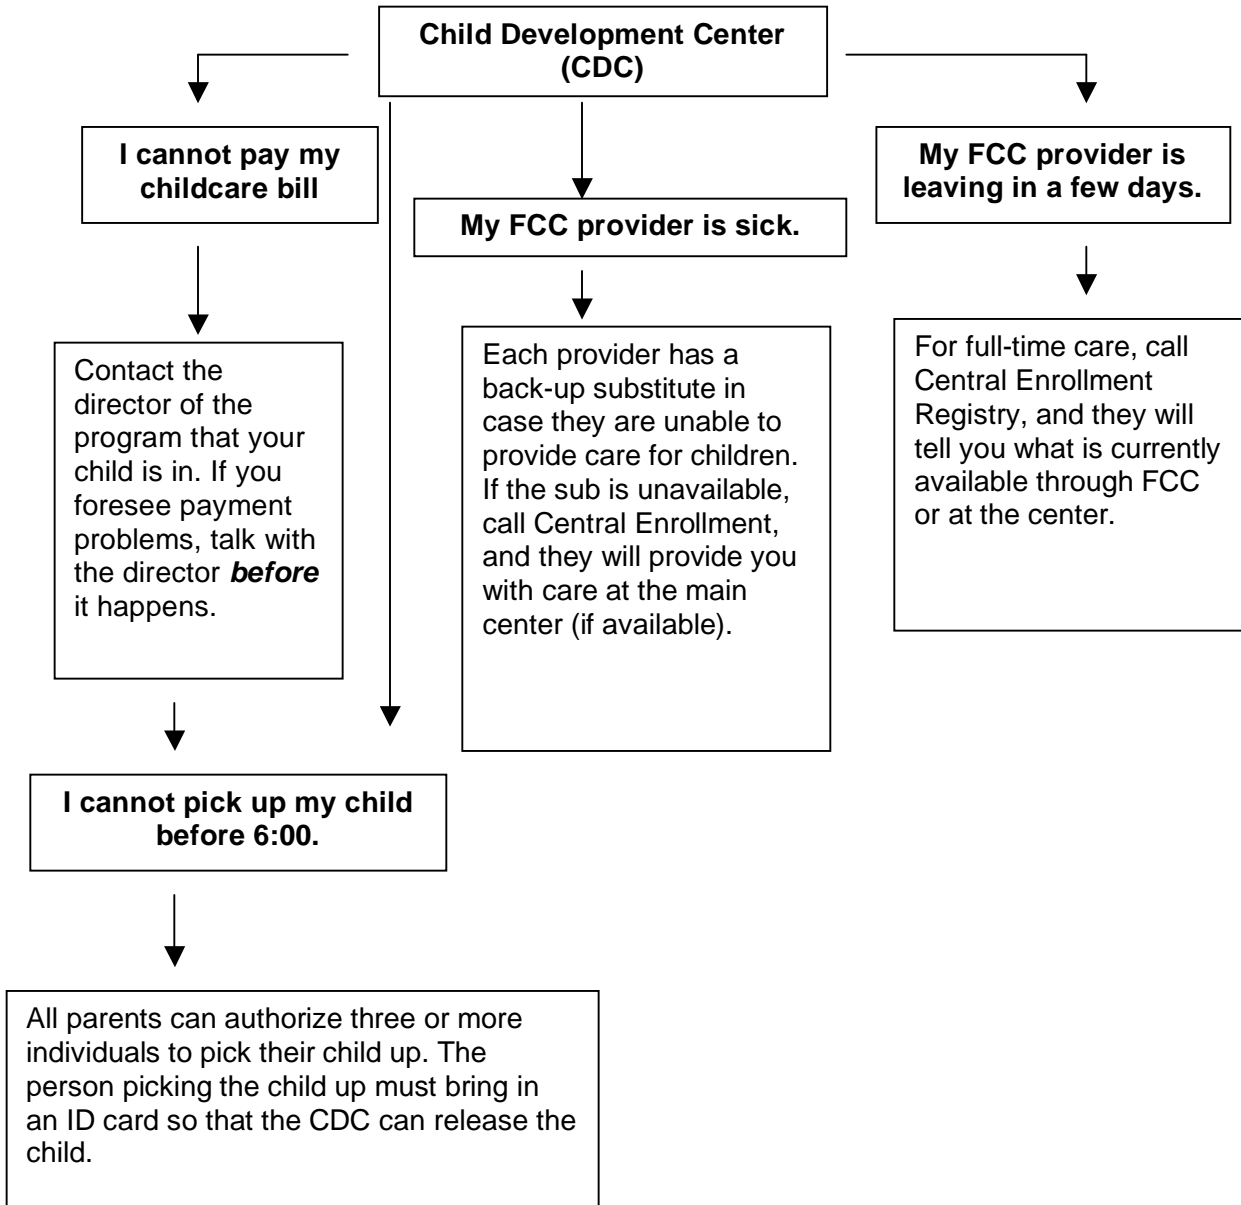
Child Development Center (CDC)

I cannot pay my childcare bill

Contact the director of the program that your child is in. If you foresee payment problems, talk with the director ***before*** it happens.

I cannot pick up my child before 6:00.

All parents can authorize three or more individuals to pick their child up. The person picking the child up must bring in an ID card so that the CDC can release the child.

My FCC provider is sick.

Each provider has a back-up substitute in case they are unable to provide care for children. If the sub is unavailable, call Central Enrollment, and they will provide you with care at the main center (if available).

My FCC provider is leaving in a few days.

For full-time care, call Central Enrollment Registry, and they will tell you what is currently available through FCC or at the center.